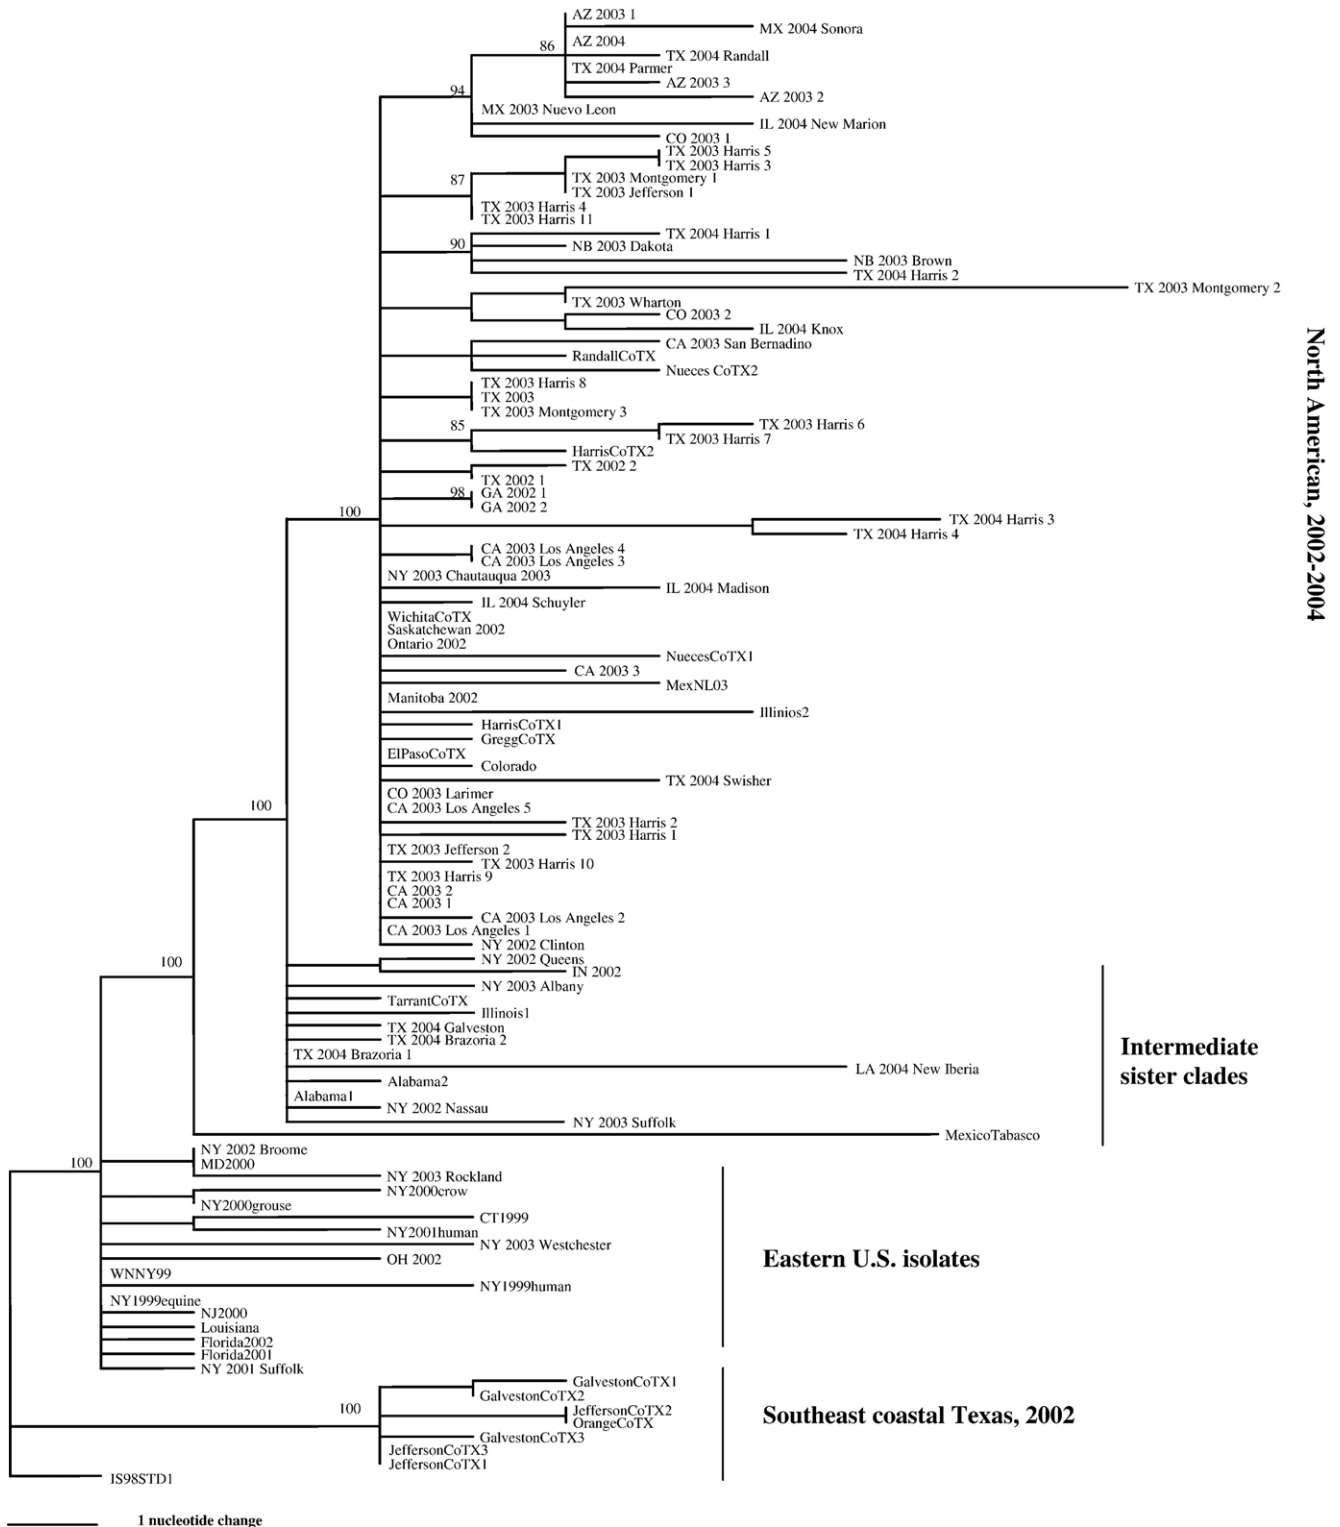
AZ 2003 1
MX 2004 Sonora
86
AZ 2004
TX 2004 Randall
TX 2004 Parmer
AZ 2003 3
AZ 2003 2
94
MX 2003 Nuevo Leon
IL 2004 New Marion
CO 2003 1
TX 2003 Harris 5
TX 2003 Harris 3
87
TX 2003 Montgomery 1
TX 2003 Jefferson 1
TX 2003 Harris 4
TX 2003 Harris 11
TX 2004 Harris 1
90
NB 2003 Dakota
NB 2003 Brown
TX 2004 Harris 2
TX 2003 Montgomery 2
TX 2003 Wharton
CO 2003 2
IL 2004 Knox
CA 2003 San Bernadino
RandallCoTX
Nueces CoTX2
TX 2003 Harris 8
TX 2003
TX 2003 Montgomery 3
85
TX 2003 Harris 6
TX 2003 Harris 7
HarrisCoTX2
TX 2002 2
TX 2002 1
98
GA 2002 1
GA 2002 2
100
TX 2004 Harris 3
TX 2004 Harris 4
CA 2003 Los Angeles 4
CA 2003 Los Angeles 3
NY 2003 Chautauqua 2003
IL 2004 Madison
IL 2004 Schuyler
WichitaCoTX
Saskatchewan 2002
Ontario 2002
NuecesCoTX1
CA 2003 3
MexNL03
Manitoba 2002
Illinios2
HarrisCoTX1
GreggCoTX
ElPasoCoTX
Colorado
TX 2004 Swisher
CO 2003 Larimer
CA 2003 Los Angeles 5
TX 2003 Harris 2
TX 2003 Harris 1
TX 2003 Jefferson 2
TX 2003 Harris 10
TX 2003 Harris 9
CA 2003 2
CA 2003 1
CA 2003 Los Angeles 2
CA 2003 Los Angeles 1
NY 2002 Clinton
100
NY 2002 Queens
IN 2002
NY 2003 Albany
TarrantCoTX
Illinois1
TX 2004 Galveston
TX 2004 Brazoria 2
TX 2004 Brazoria 1
LA 2004 New Iberia
Alabama2
Alabama1
NY 2002 Nassau
NY 2003 Suffolk
100
MexicoTabasco
NY 2002 Broome
100
MD2000
NY 2003 Rockland
NY2000crow
NY2000grouse
CT1999
NY2001human
NY 2003 Westchester
OH 2002
WNNY99
NY1999human
NY1999equine
NJ2000
Louisiana
Florida2002
Florida2001
NY 2001 Suffolk
GalvestonCoTX1
GalvestonCoTX2
100
JeffersonCoTX2
OrangeCoTX
GalvestonCoTX3
JeffersonCoTX3
JeffersonCoTX1
IS98STD1

North American, 2002-2004

Intermediate sister clades

Eastern U.S. isolates

Southeast coastal Texas, 2002

1 nucleotide change